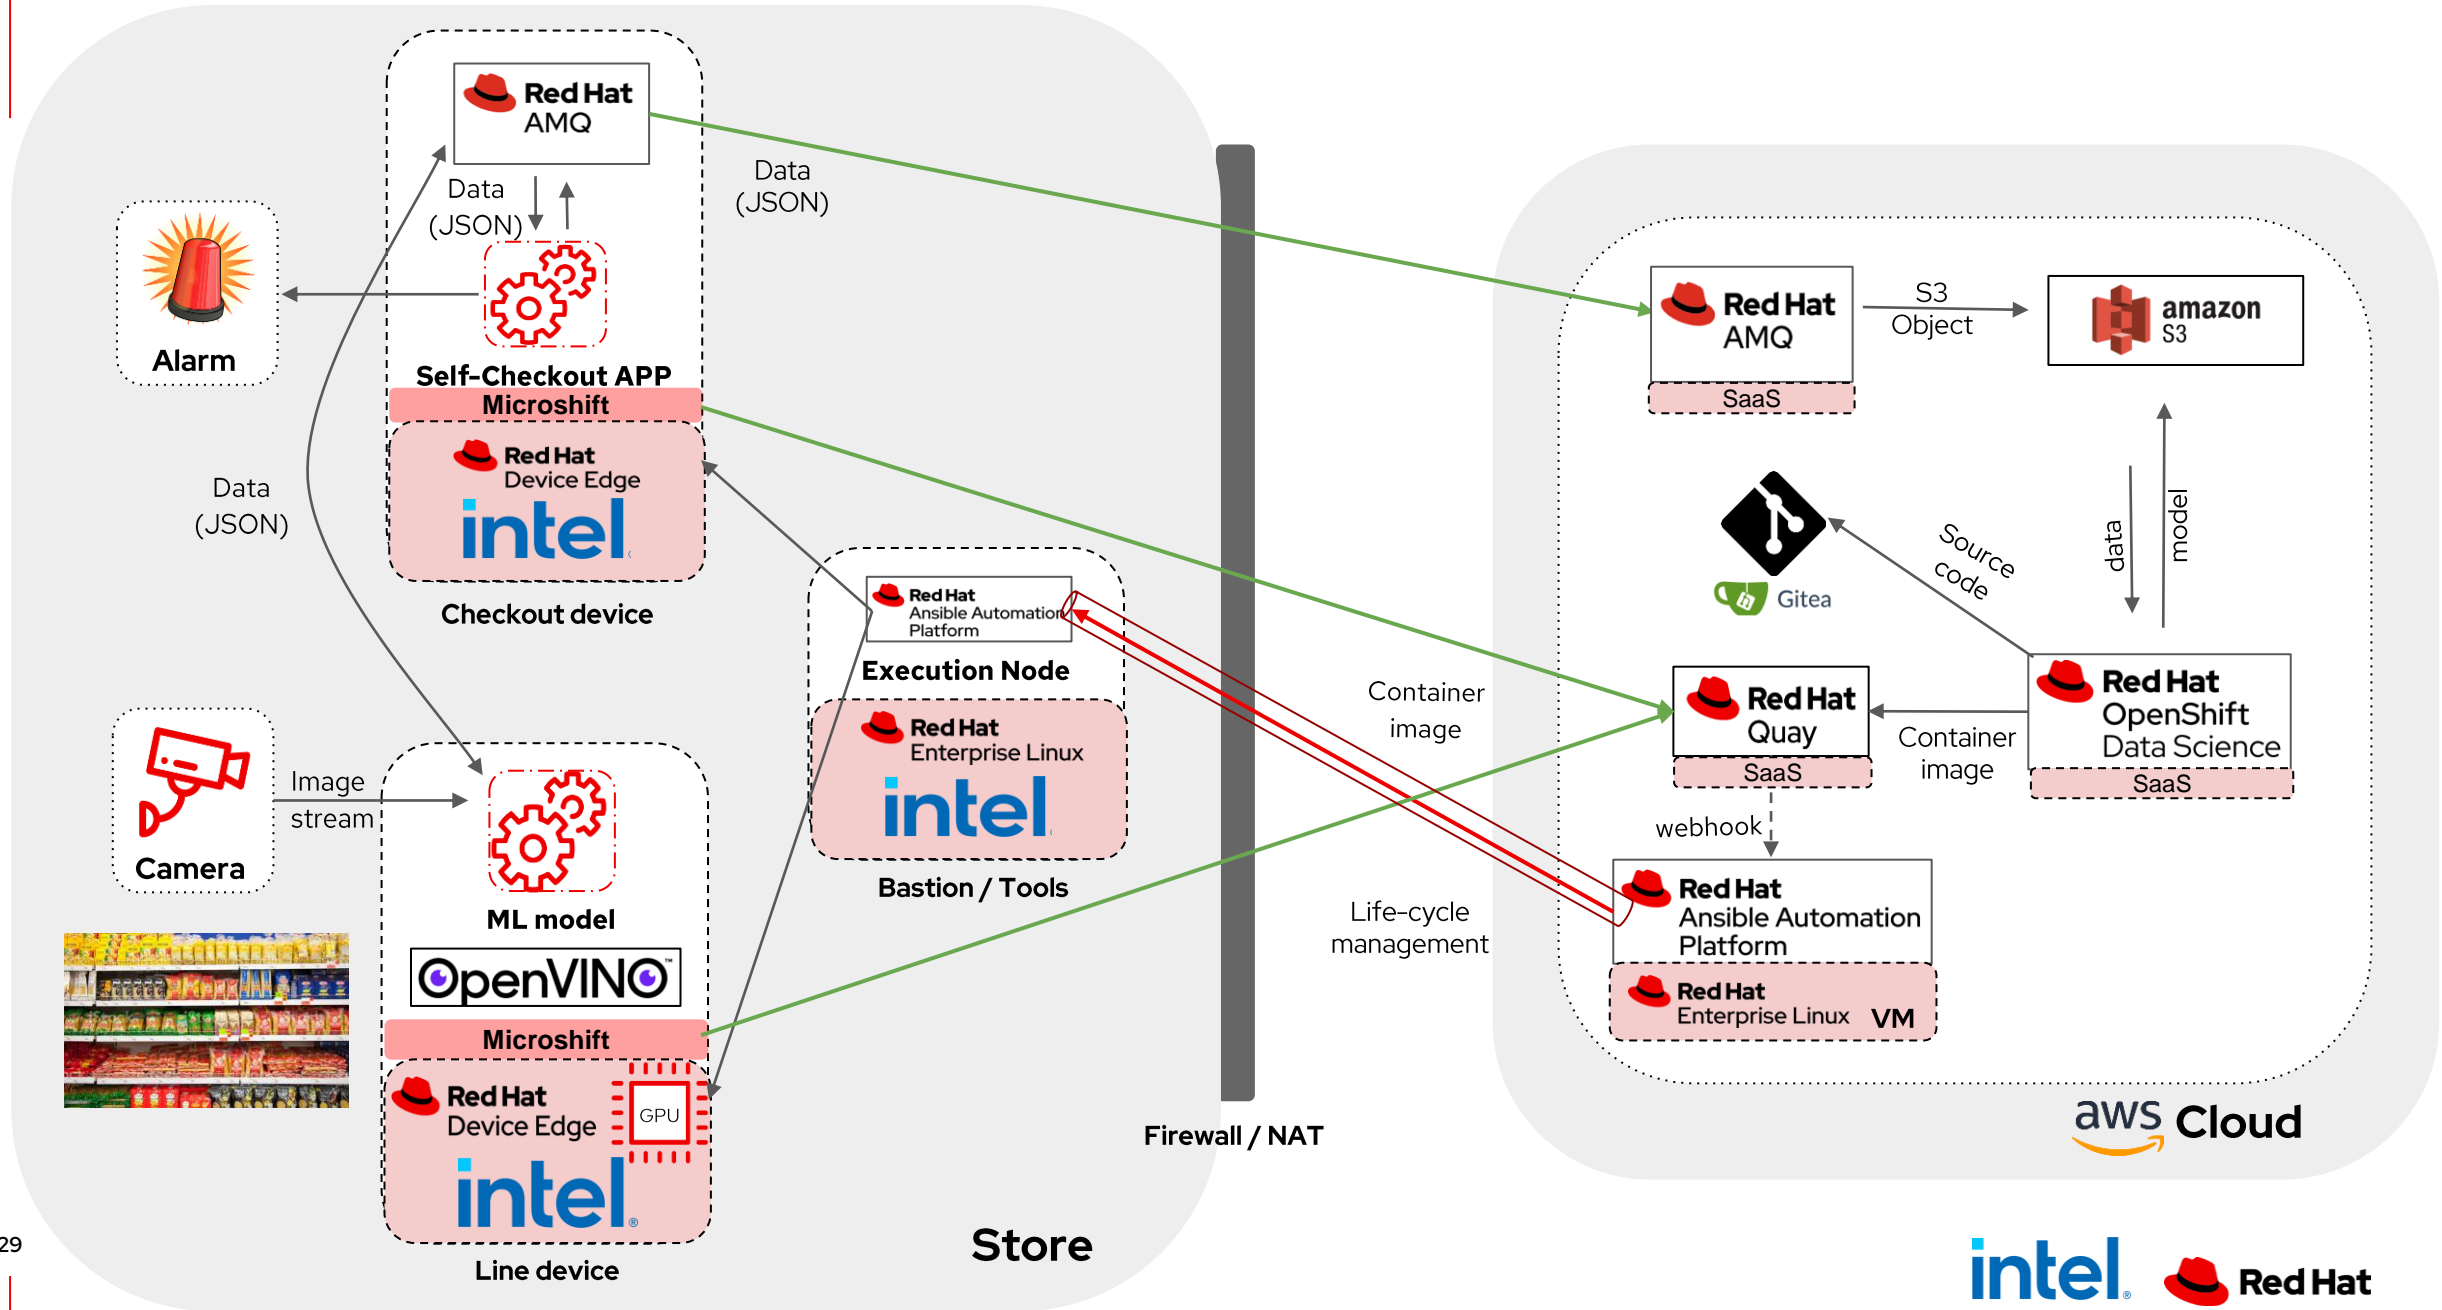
Red Hat AMQ

Data (JSON)

Data (JSON)

Alarm

Self-Checkout APP

Microshift

Red Hat Device Edge

intel

Checkout device

Data (JSON)

Red Hat Ansible Automation Platform

Execution Node

Red Hat Enterprise Linux

intel

Bastion / Tools

Camera

Image stream

ML model

OpenVINO

Microshift

Red Hat Device Edge

GPU

intel

Line device

Store

Firewall / NAT

Container image

Life-cycle management

Red Hat AMQ

SaaS

S3 Object

amazon S3

Gitea

Source code

data

model

Red Hat Quay

SaaS

Container image

Red Hat OpenShift Data Science

SaaS

webhook

Red Hat Ansible Automation Platform

Red Hat Enterprise Linux VM

aws Cloud

29

intel

Red Hat